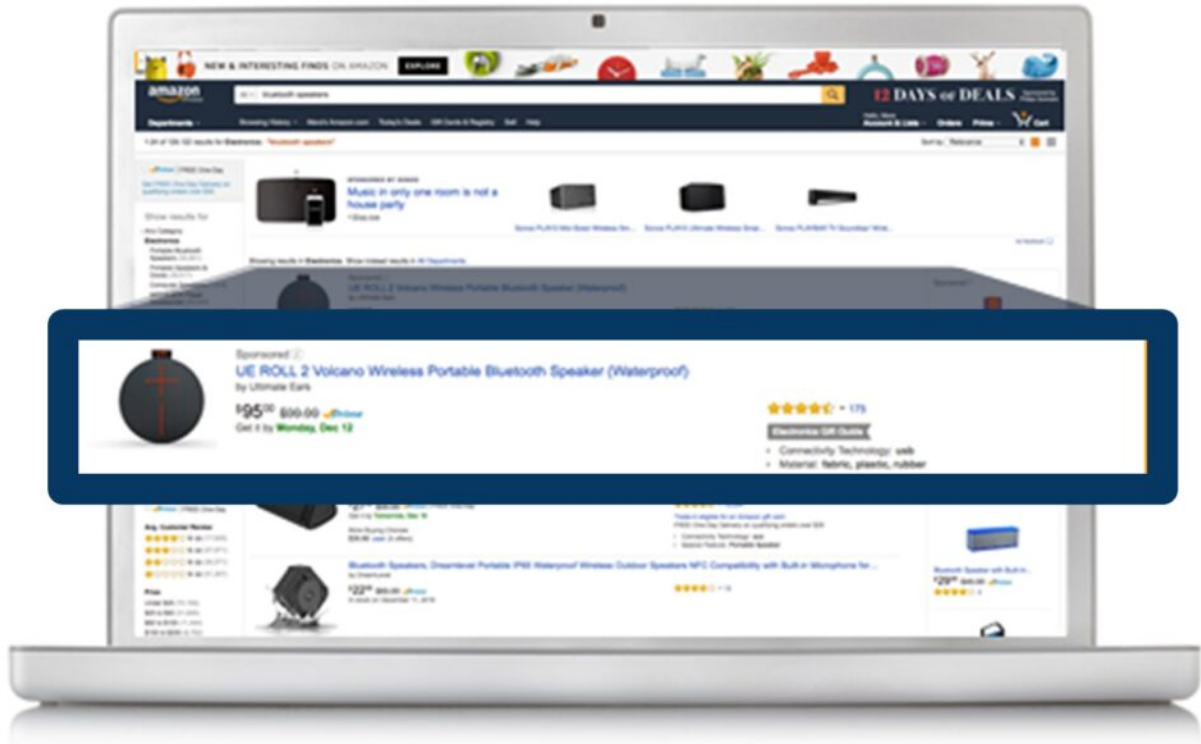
NEW & INTERESTING FINDS ON AMAZON EXPLORE

amazon

bluetooth speakers

12 DAYS OF DEALS

Departments

Account & Lists Orders Prime Cart

Music in only one room is not a house party

Show results for

Sponsored
UE ROLL 2 Volcano Wireless Portable Bluetooth Speaker (Waterproof)
by Ultimate Ears
$95^{00}$ $99.99 Prime
Get it by Monday, Dec 12

175
Electronics Gift Guide
Connectivity Technology: usb
Material: fabric, plastic, rubber

Avg. Customer Review

Bluetooth Speakers, Dreamwave Portable IP66 Waterproof Wireless Outdoor Speakers NFC Compatibility with Built-in Microphone for...
by Dreamwave
$22^{99}$

$29^{99}$